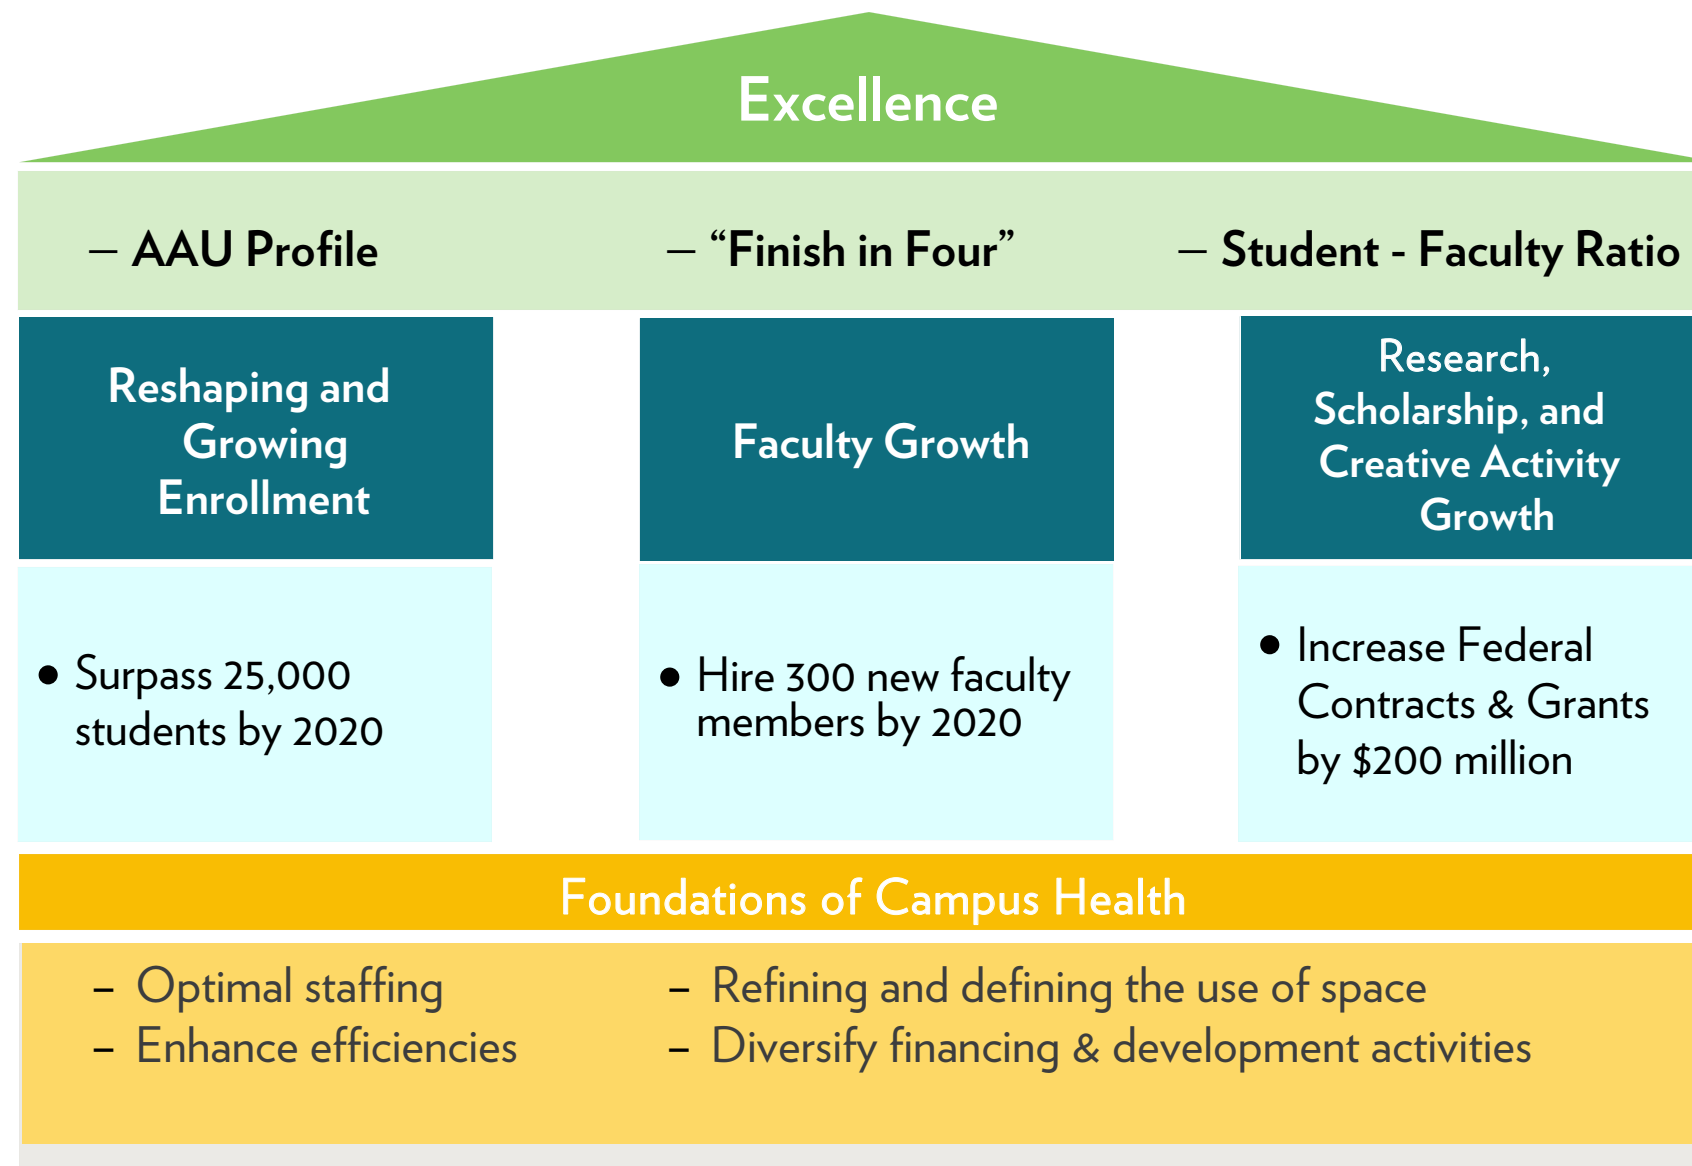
Excellence

– AAU Profile

– “Finish in Four”

– Student - Faculty Ratio

Reshaping and Growing Enrollment

Faculty Growth

Research, Scholarship, and Creative Activity Growth

• Surpass 25,000 students by 2020

• Hire 300 new faculty members by 2020

• Increase Federal Contracts & Grants by $200 million

Foundations of Campus Health

– Optimal staffing
– Enhance efficiencies

– Refining and defining the use of space
– Diversify financing & development activities